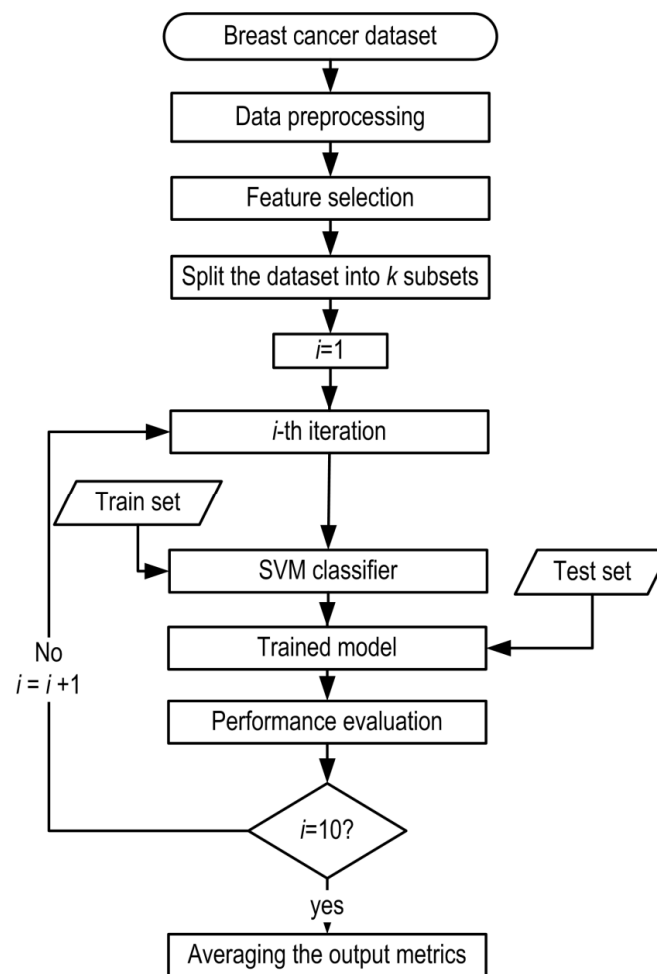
Breast cancer dataset

Data preprocessing

Feature selection

Split the dataset into *k* subsets

*i*=1

*i*-th iteration

Train set

SVM classifier

Test set

Trained model

No
*i* = *i* +1

Performance evaluation

*i*=10?

yes

Averaging the output metrics